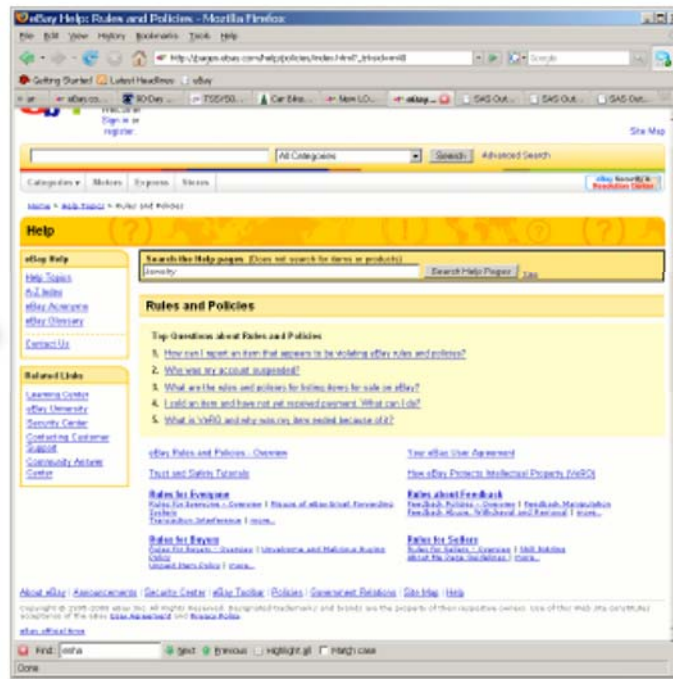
eBay Help: Rules and Policies - Mozilla Firefox

File Edit View History Bookmarks Tools Help

http://pages.ebay.com/help/policies/index.html?_trksid=m40

Getting Started Latest Headlines eBay

Welcome! Sign in or register.

Site Map

All Categories Search Advanced Search

Categories Motors Express Stores

eBay Security & Resolution Center

Home > Help Topics > Rules and Policies

Help

eBay Help

Help Topics

A-Z Index

eBay Acronyms

eBay Glossary

Contact Us

Related Links

Learning Center

eBay University

Security Center

Contacting Customer Support

Community Answer Center

Search the Help pages (Does not search for items or products)

Search Help Pages Tips

Rules and Policies

Top Questions about Rules and Policies

1. How can I report an item that appears to be violating eBay rules and policies?

2. Why was my account suspended?

3. What are the rules and policies for listing items for sale on eBay?

4. I sold an item and have not yet received payment. What can I do?

5. What is VeRO and why was my item ended because of it?

eBay Rules and Policies - Overview

Trust and Safety Tutorials

Your eBay User Agreement

How eBay Protects Intellectual Property (VeRO)

Rules for Everyone

Rules for Everyone - Overview | Misuse of eBay Email Forwarding System | Transaction Interference | more...

Rules about Feedback

Feedback Policies - Overview | Feedback Manipulation | Feedback Abuse, Withdrawal and Removal | more...

Rules for Buyers

Rules for Buyers - Overview | Unwelcome and Malicious Buying Policy | Unpaid Item Policy | more...

Rules for Sellers

Rules for Sellers - Overview | Shill Bidding | about Me Page Guidelines | more...

About eBay | Announcements | Security Center | eBay Toolbar | Policies | Government Relations | Site Map | Help

Copyright © 1995-2008 eBay Inc. All Rights Reserved. Designated trademarks and brands are the property of their respective owners. Use of this Web site constitutes acceptance of the eBay User Agreement and Privacy Policy.

eBay official time

Find: Next Previous Highlight all Match case

Done